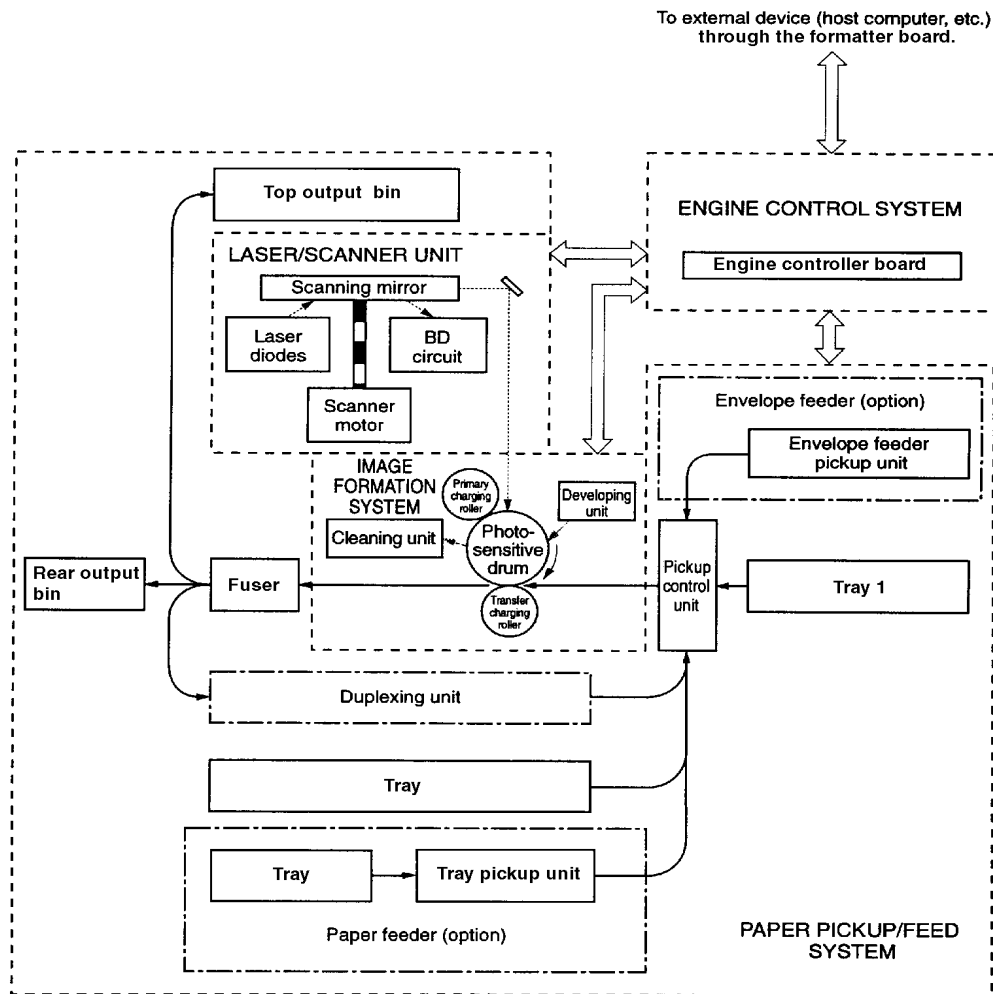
To external device (host computer, etc.) through the formatter board.

Top output bin

ENGINE CONTROL SYSTEM

Engine controller board

LASER/SCANNER UNIT

Scanning mirror

Laser diodes

BD circuit

Scanner motor

Envelope feeder (option)

Envelope feeder pickup unit

IMAGE FORMATION SYSTEM

Primary charging roller

Developing unit

Cleaning unit

Photo-sensitive drum

Rear output bin

Fuser

Transfer charging roller

Pickup control unit

Tray 1

Duplexing unit

Tray

Tray

Tray pickup unit

Paper feeder (option)

PAPER PICKUP/FEED SYSTEM